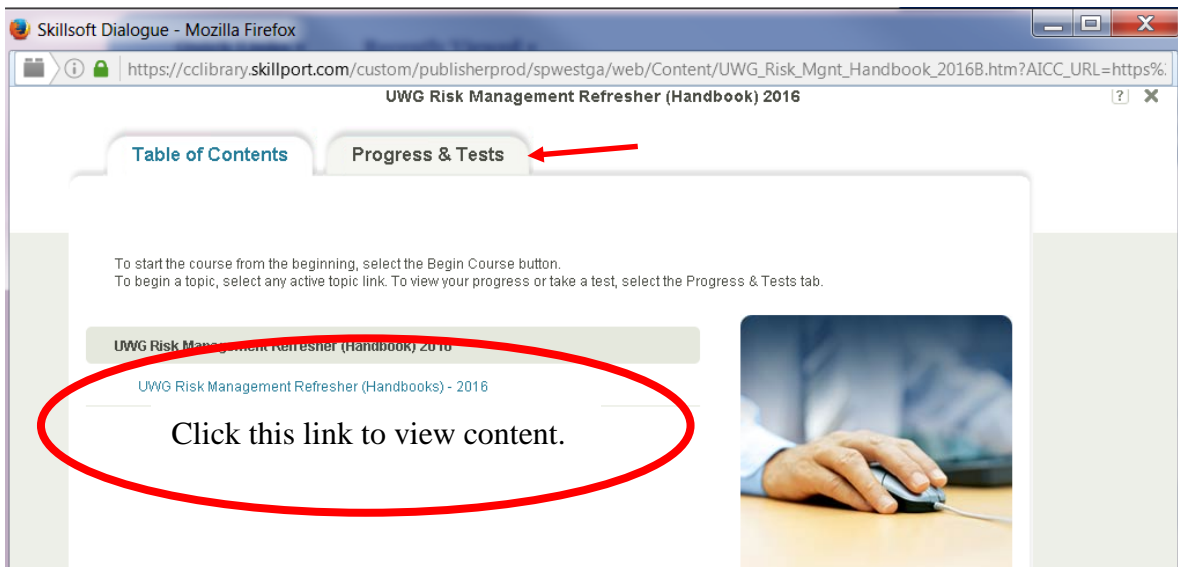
Skillsoft Dialogue - Mozilla Firefox

https://cclibrary.skillport.com/custom/publisherprod/spwestga/web/Content/UWG_Risk_Mgnt_Handbook_2016B.htm?AICC_URL=https%

UWG Risk Management Refresher (Handbook) 2016

?

Table of Contents

Progress & Tests

To start the course from the beginning, select the Begin Course button.
To begin a topic, select any active topic link. To view your progress or take a test, select the Progress & Tests tab.

UWG Risk Management Refresher (Handbook) 2016

UWG Risk Management Refresher (Handbooks) - 2016

Click this link to view content.